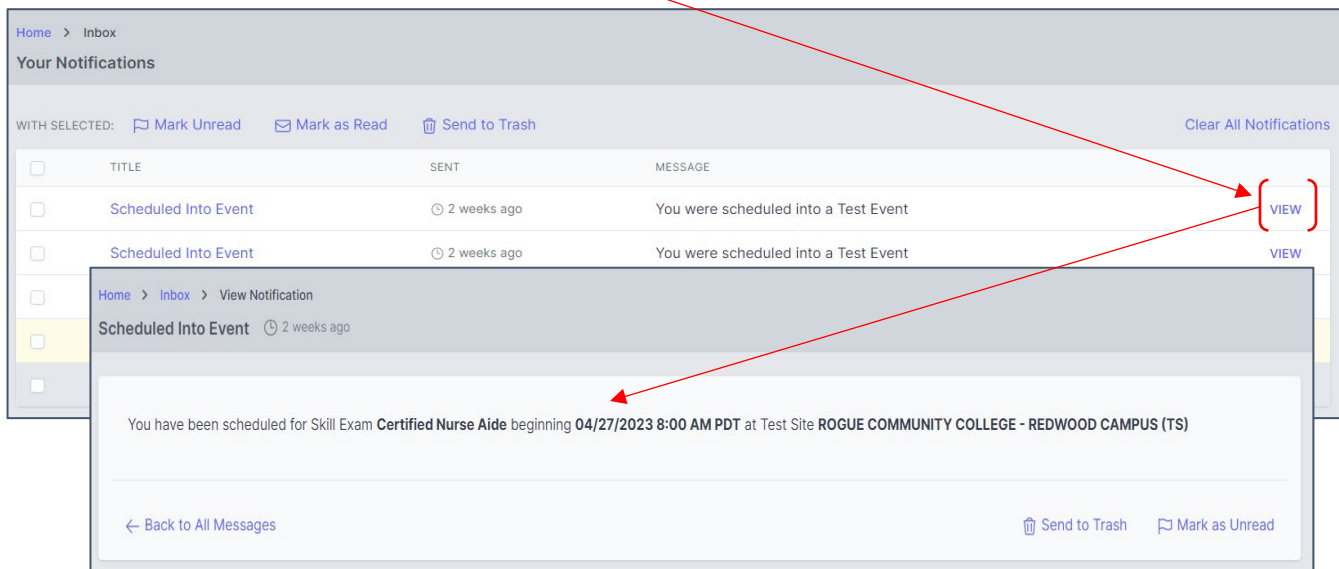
Home > Inbox

Your Notifications

WITH SELECTED: Mark Unread Mark as Read Send to Trash Clear All Notifications

| | TITLE | SENT | MESSAGE | |
|---|---|---|---|---|
| | Scheduled Into Event | 2 weeks ago | You were scheduled into a Test Event | VIEW |
| | Scheduled Into Event | 2 weeks ago | You were scheduled into a Test Event | VIEW |

Home > Inbox > View Notification

Scheduled Into Event 2 weeks ago

You have been scheduled for Skill Exam **Certified Nurse Aide** beginning **04/27/2023 8:00 AM PDT** at Test Site **ROGUE COMMUNITY COLLEGE - REDWOOD CAMPUS (TS)**

← Back to All Messages Send to Trash Mark as Unread